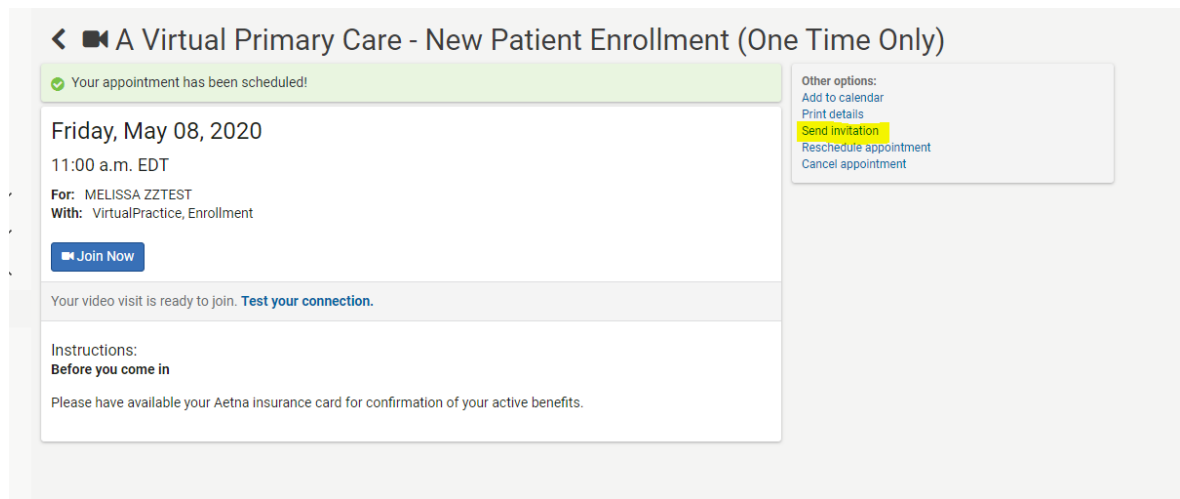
A Virtual Primary Care - New Patient Enrollment (One Time Only)

Your appointment has been scheduled!

Friday, May 08, 2020

11:00 a.m. EDT

For: MELISSA ZZTEST
With: VirtualPractice, Enrollment

Join Now

Your video visit is ready to join. Test your connection.

Instructions:
Before you come in

Please have available your Aetna insurance card for confirmation of your active benefits.

Other options:
Add to calendar
Print details
Send invitation
Reschedule appointment
Cancel appointment